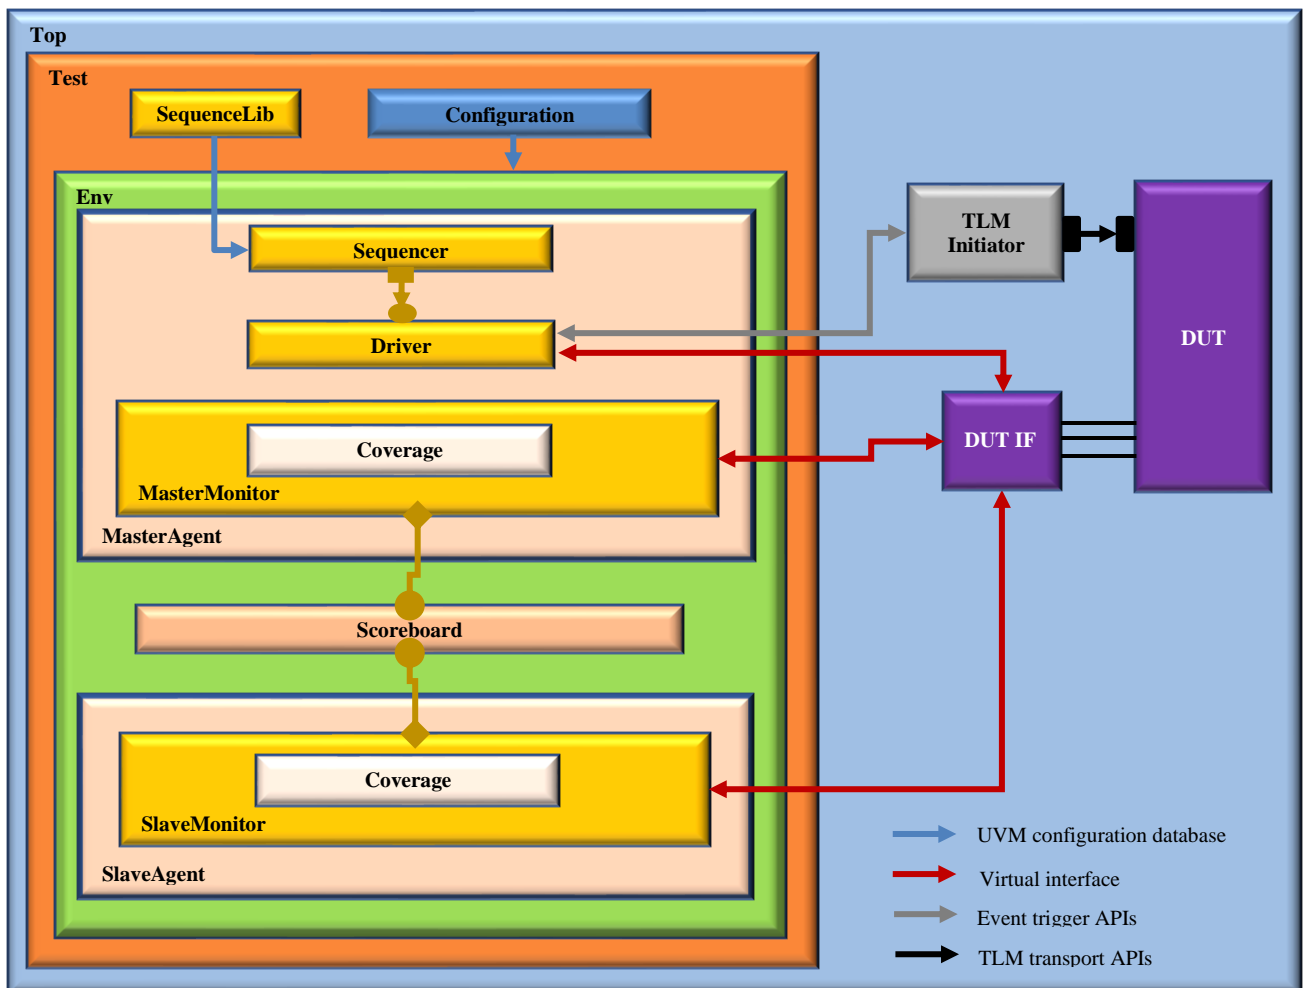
Top

Test

SequenceLib

Configuration

Env

Sequencer

Driver

Coverage

MasterMonitor

MasterAgent

Scoreboard

Coverage

SlaveMonitor

SlaveAgent

TLM Initiator

DUT

DUT IF

UVM configuration database

Virtual interface

Event trigger APIs

TLM transport APIs